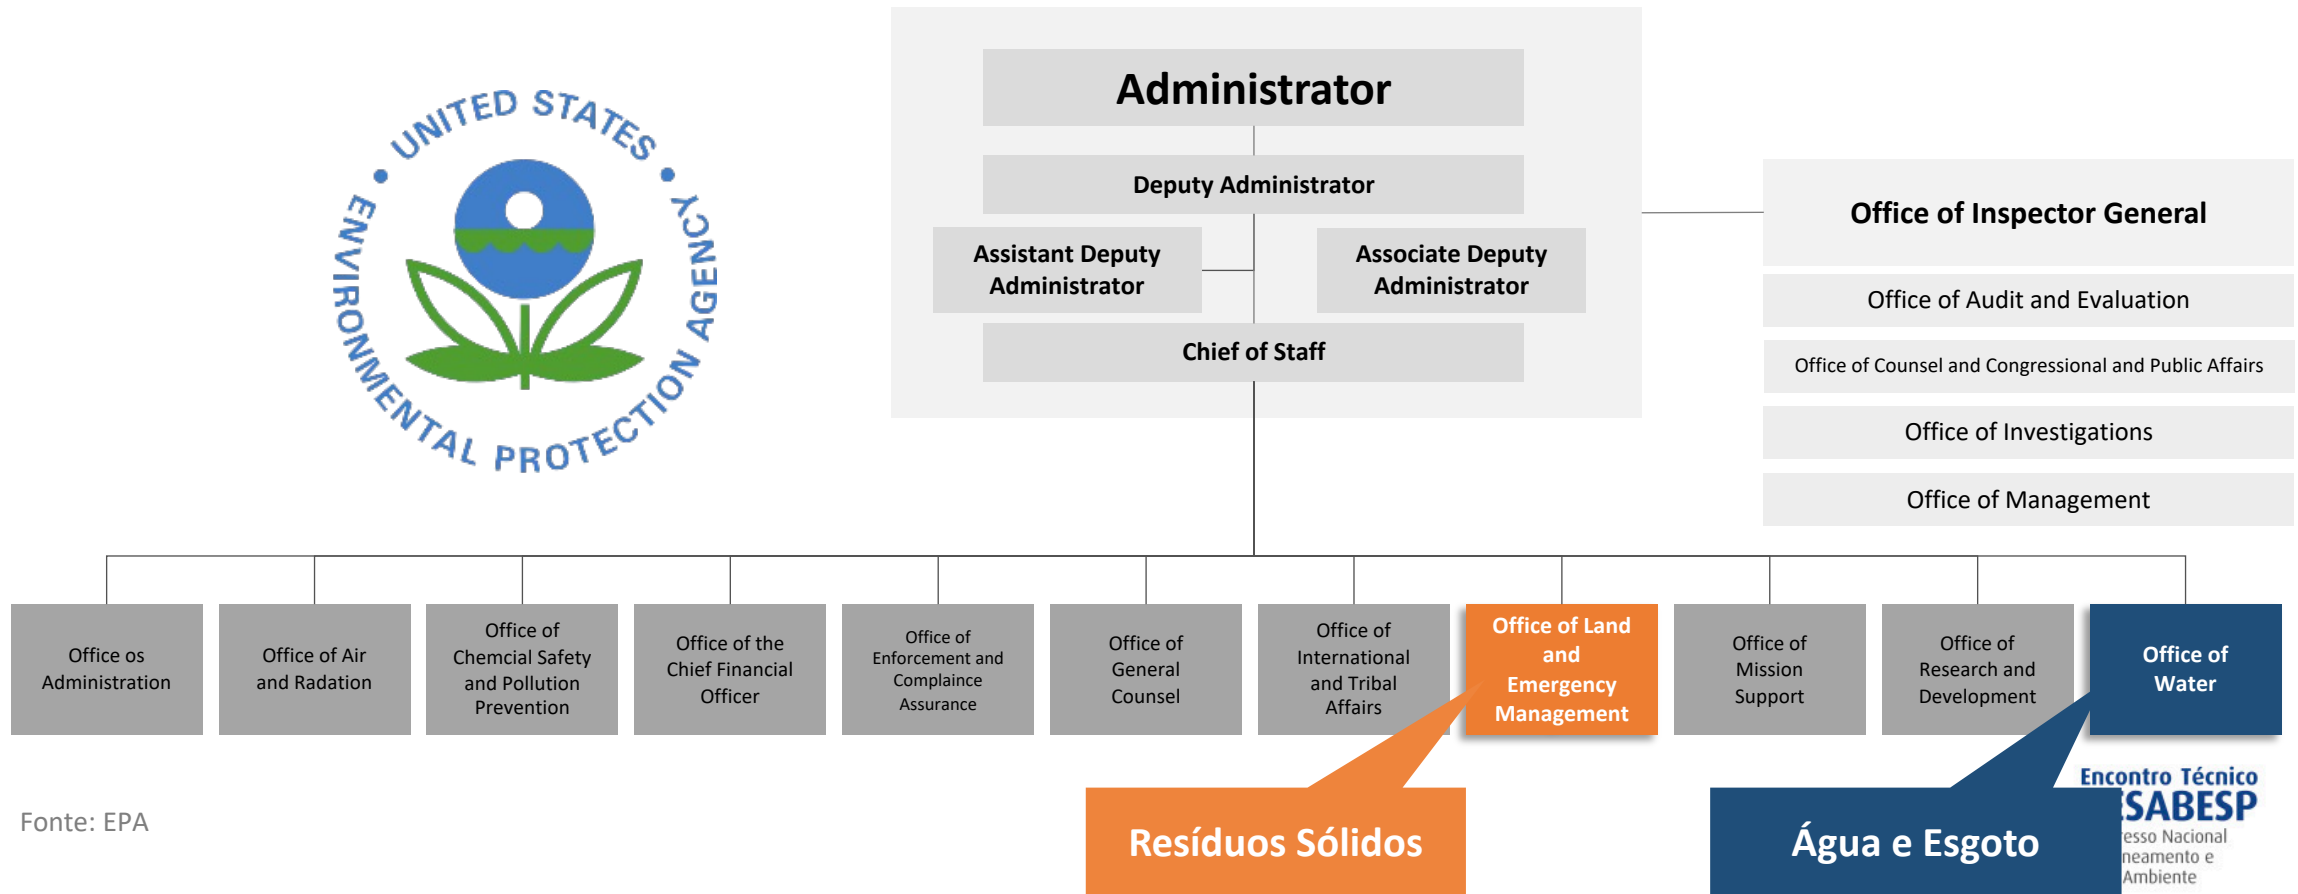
UNITED STATES ENVIRONMENTAL PROTECTION AGENCY

Administrator

Deputy Administrator

Assistant Deputy Administrator

Associate Deputy Administrator

Chief of Staff

Office of Inspector General

Office of Audit and Evaluation

Office of Counsel and Congressional and Public Affairs

Office of Investigations

Office of Management

Office os Administration

Office of Air and Radation

Office of Chemcial Safety and Pollution Prevention

Office of the Chief Financial Officer

Office of Enforcement and Complaince Assurance

Office of General Counsel

Office of International and Tribal Affairs

Office of Land and Emergency Management

Office of Mission Support

Office of Research and Development

Office of Water

Fonte: EPA

Resíduos Sólidos

Água e Esgoto

Encontro Técnico
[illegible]SABESP
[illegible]esso Nacional
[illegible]neamento e
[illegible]Ambiente